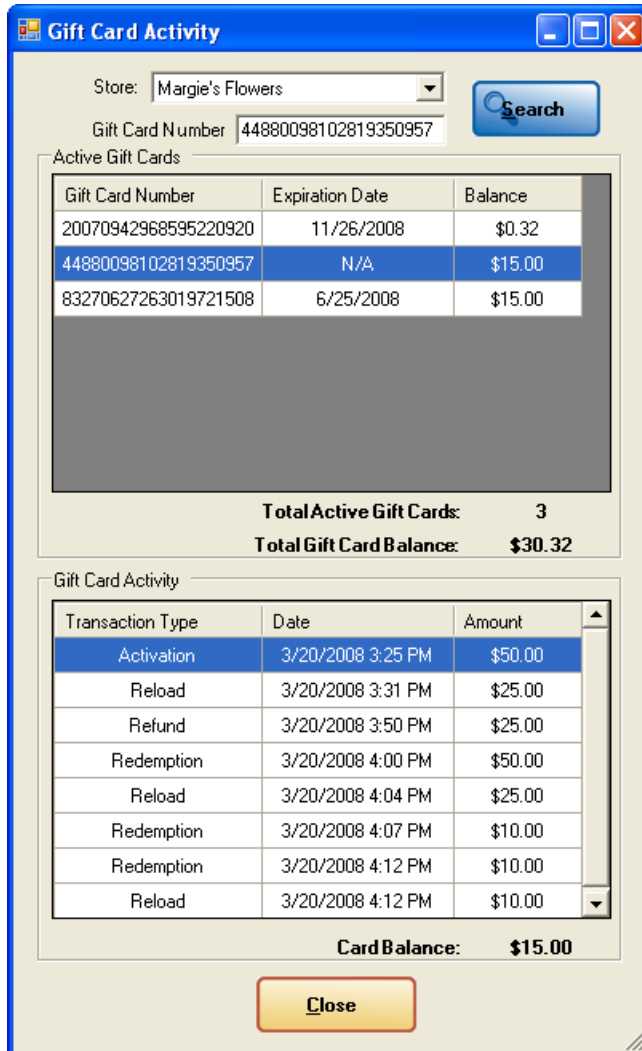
Gift Card Activity

Store: Margie's Flowers

Gift Card Number 44880098102819350957

Search

Active Gift Cards

| Gift Card Number | Expiration Date | Balance |
|---|---|---|
| 20070942968595220920 | 11/26/2008 | $0.32 |
| 44880098102819350957 | N/A | $15.00 |
| 83270627263019721508 | 6/25/2008 | $15.00 |

Total Active Gift Cards: 3

Total Gift Card Balance: $30.32

Gift Card Activity

| Transaction Type | Date | Amount |
|---|---|---|
| Activation | 3/20/2008 3:25 PM | $50.00 |
| Reload | 3/20/2008 3:31 PM | $25.00 |
| Refund | 3/20/2008 3:50 PM | $25.00 |
| Redemption | 3/20/2008 4:00 PM | $50.00 |
| Reload | 3/20/2008 4:04 PM | $25.00 |
| Redemption | 3/20/2008 4:07 PM | $10.00 |
| Redemption | 3/20/2008 4:12 PM | $10.00 |
| Reload | 3/20/2008 4:12 PM | $10.00 |

Card Balance: $15.00

Close